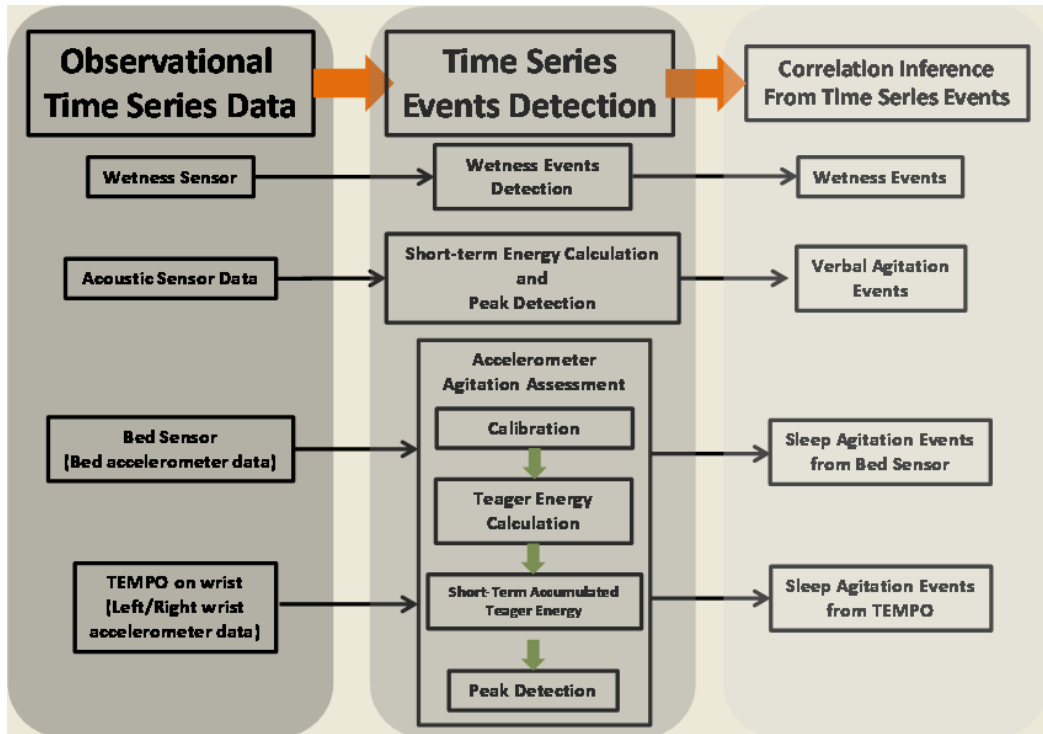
Observational Time Series Data

Time Series Events Detection

Correlation Inference From Time Series Events

Wetness Sensor

Wetness Events Detection

Wetness Events

Acoustic Sensor Data

Short-term Energy Calculation and Peak Detection

Verbal Agitation Events

Accelerometer Agitation Assessment

Bed Sensor (Bed accelerometer data)

Calibration

Sleep Agitation Events from Bed Sensor

Teager Energy Calculation

TEMPO on wrist (Left/Right wrist accelerometer data)

Short-Term Accumulated Teager Energy

Sleep Agitation Events from TEMPO

Peak Detection